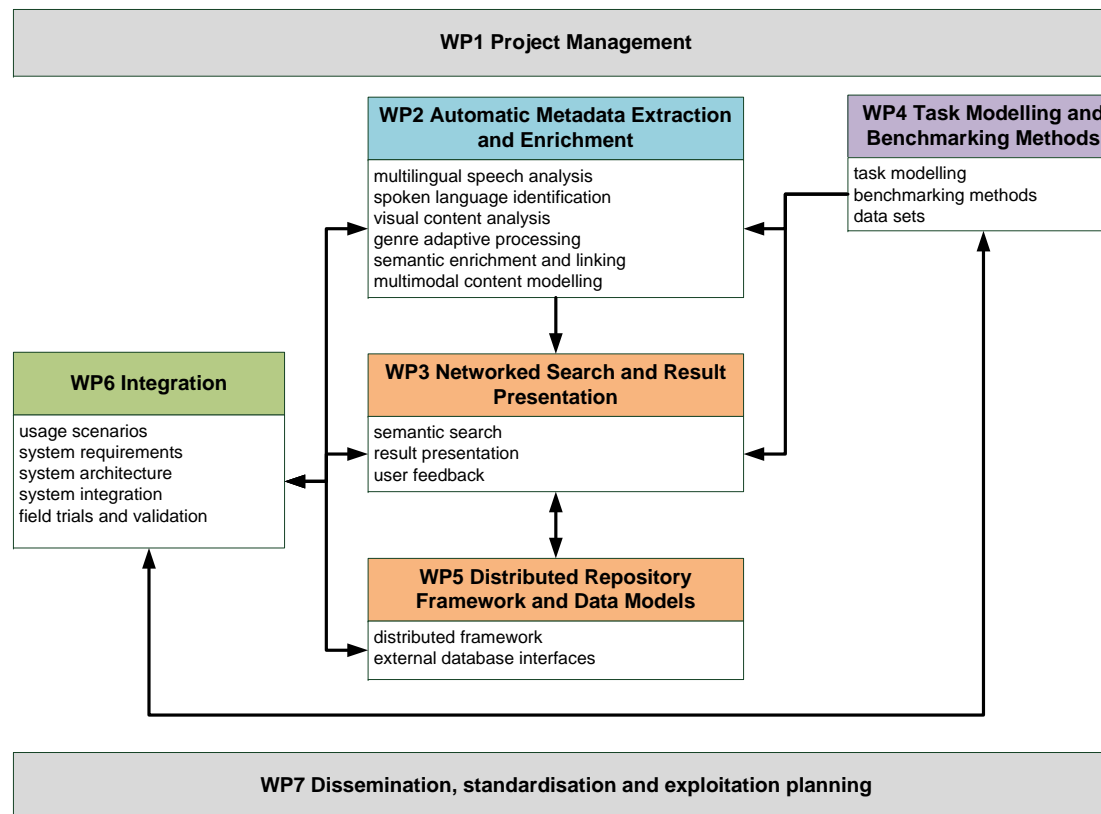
WP1 Project Management

WP2 Automatic Metadata Extraction and Enrichment

multilingual speech analysis
spoken language identification
visual content analysis
genre adaptive processing
semantic enrichment and linking
multimodal content modelling

WP4 Task Modelling and Benchmarking Methods

task modelling
benchmarking methods
data sets

WP6 Integration

usage scenarios
system requirements
system architecture
system integration
field trials and validation

WP3 Networked Search and Result Presentation

semantic search
result presentation
user feedback

WP5 Distributed Repository Framework and Data Models

distributed framework
external database interfaces

WP7 Dissemination, standardisation and exploitation planning